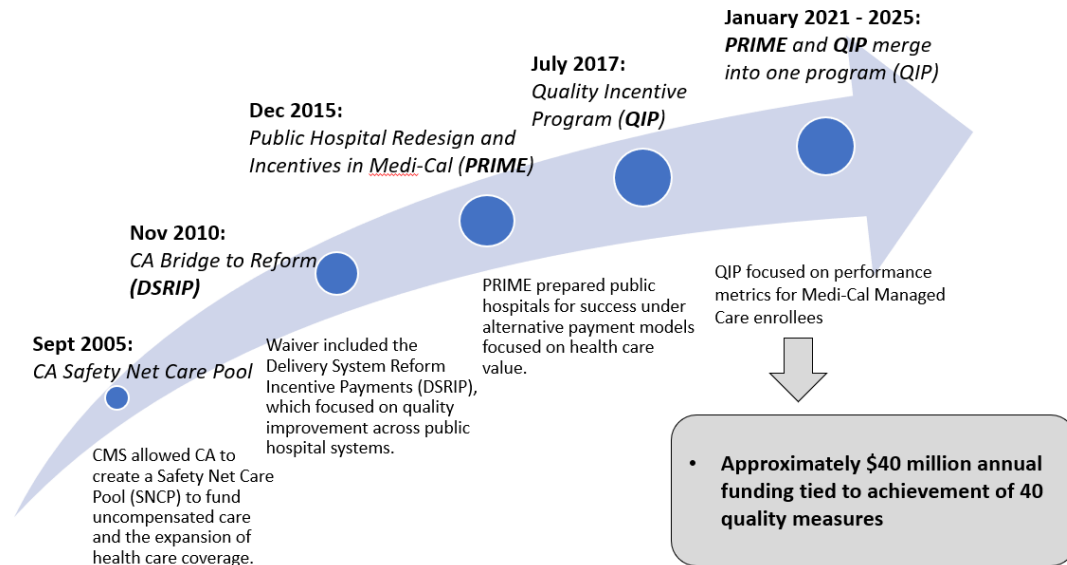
January 2021 - 2025:
*PRIME* and *QIP* merge into one program (QIP)

July 2017:
Quality Incentive Program (**QIP**)

Dec 2015:
Public Hospital Redesign and Incentives in Medi-Cal (**PRIME**)

Nov 2010:
CA Bridge to Reform (**DSRIP**)

Sept 2005:
CA Safety Net Care Pool

CMS allowed CA to create a Safety Net Care Pool (SNCP) to fund uncompensated care and the expansion of health care coverage.

Waiver included the Delivery System Reform Incentive Payments (DSRIP), which focused on quality improvement across public hospital systems.

PRIME prepared public hospitals for success under alternative payment models focused on health care value.

QIP focused on performance metrics for Medi-Cal Managed Care enrollees

• Approximately $40 million annual funding tied to achievement of 40 quality measures